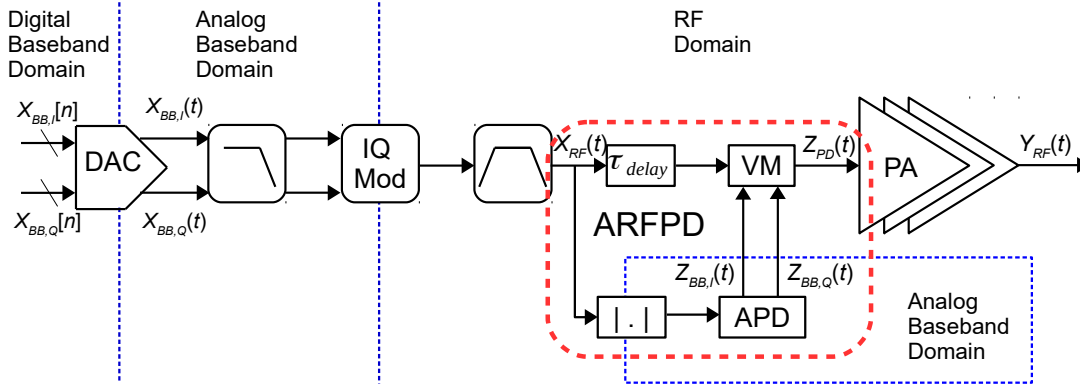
Digital Baseband Domain

Analog Baseband Domain

RF Domain

$X_{BB,I}[n]$

$X_{BB,Q}[n]$

DAC

$X_{BB,I}(t)$

$X_{BB,Q}(t)$

IQ Mod

$X_{RF}(t)$

$\tau_{delay}$

VM

$Z_{PD}(t)$

PA

$Y_{RF}(t)$

ARFPD

$Z_{BB,I}(t)$

$Z_{BB,Q}(t)$

| . |

APD

Analog Baseband Domain